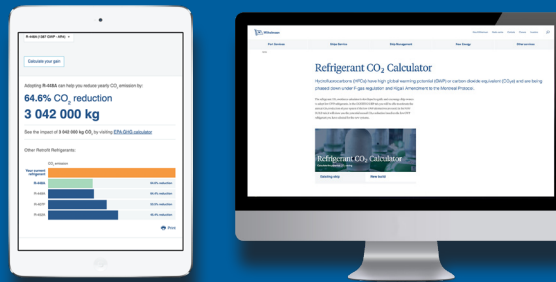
R-448A (GWP - HFA)

Calculate your gain

Adopting R-448A can help you reduce yearly $CO_2$ emission by:

64.6% $CO_2$ reduction

3 042 000 kg

See the impact of 3 042 000 kg $CO_2$ by visiting EPA GHG calculator

Other Retrofit Refrigerants:

$CO_2$ emission

Your current refrigerant

R-448A

R-449A

R-407F

R-407A

64.6% reduction

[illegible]

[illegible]

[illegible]

Print

Wilhelmsen

Port Services

Ships Service

Ship Management

Your Energy

Other services

Refrigerant $CO_2$ Calculator

Hydrofluorocarbons (HFCs) have high global warming potential (GWP) or carbon dioxide equivalent ($CO_2$e) and are being phased down under F-gas regulation and Kigali Amendment to the Montreal Protocol.

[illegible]

Refrigerant $CO_2$ Calculator

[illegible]

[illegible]

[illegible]